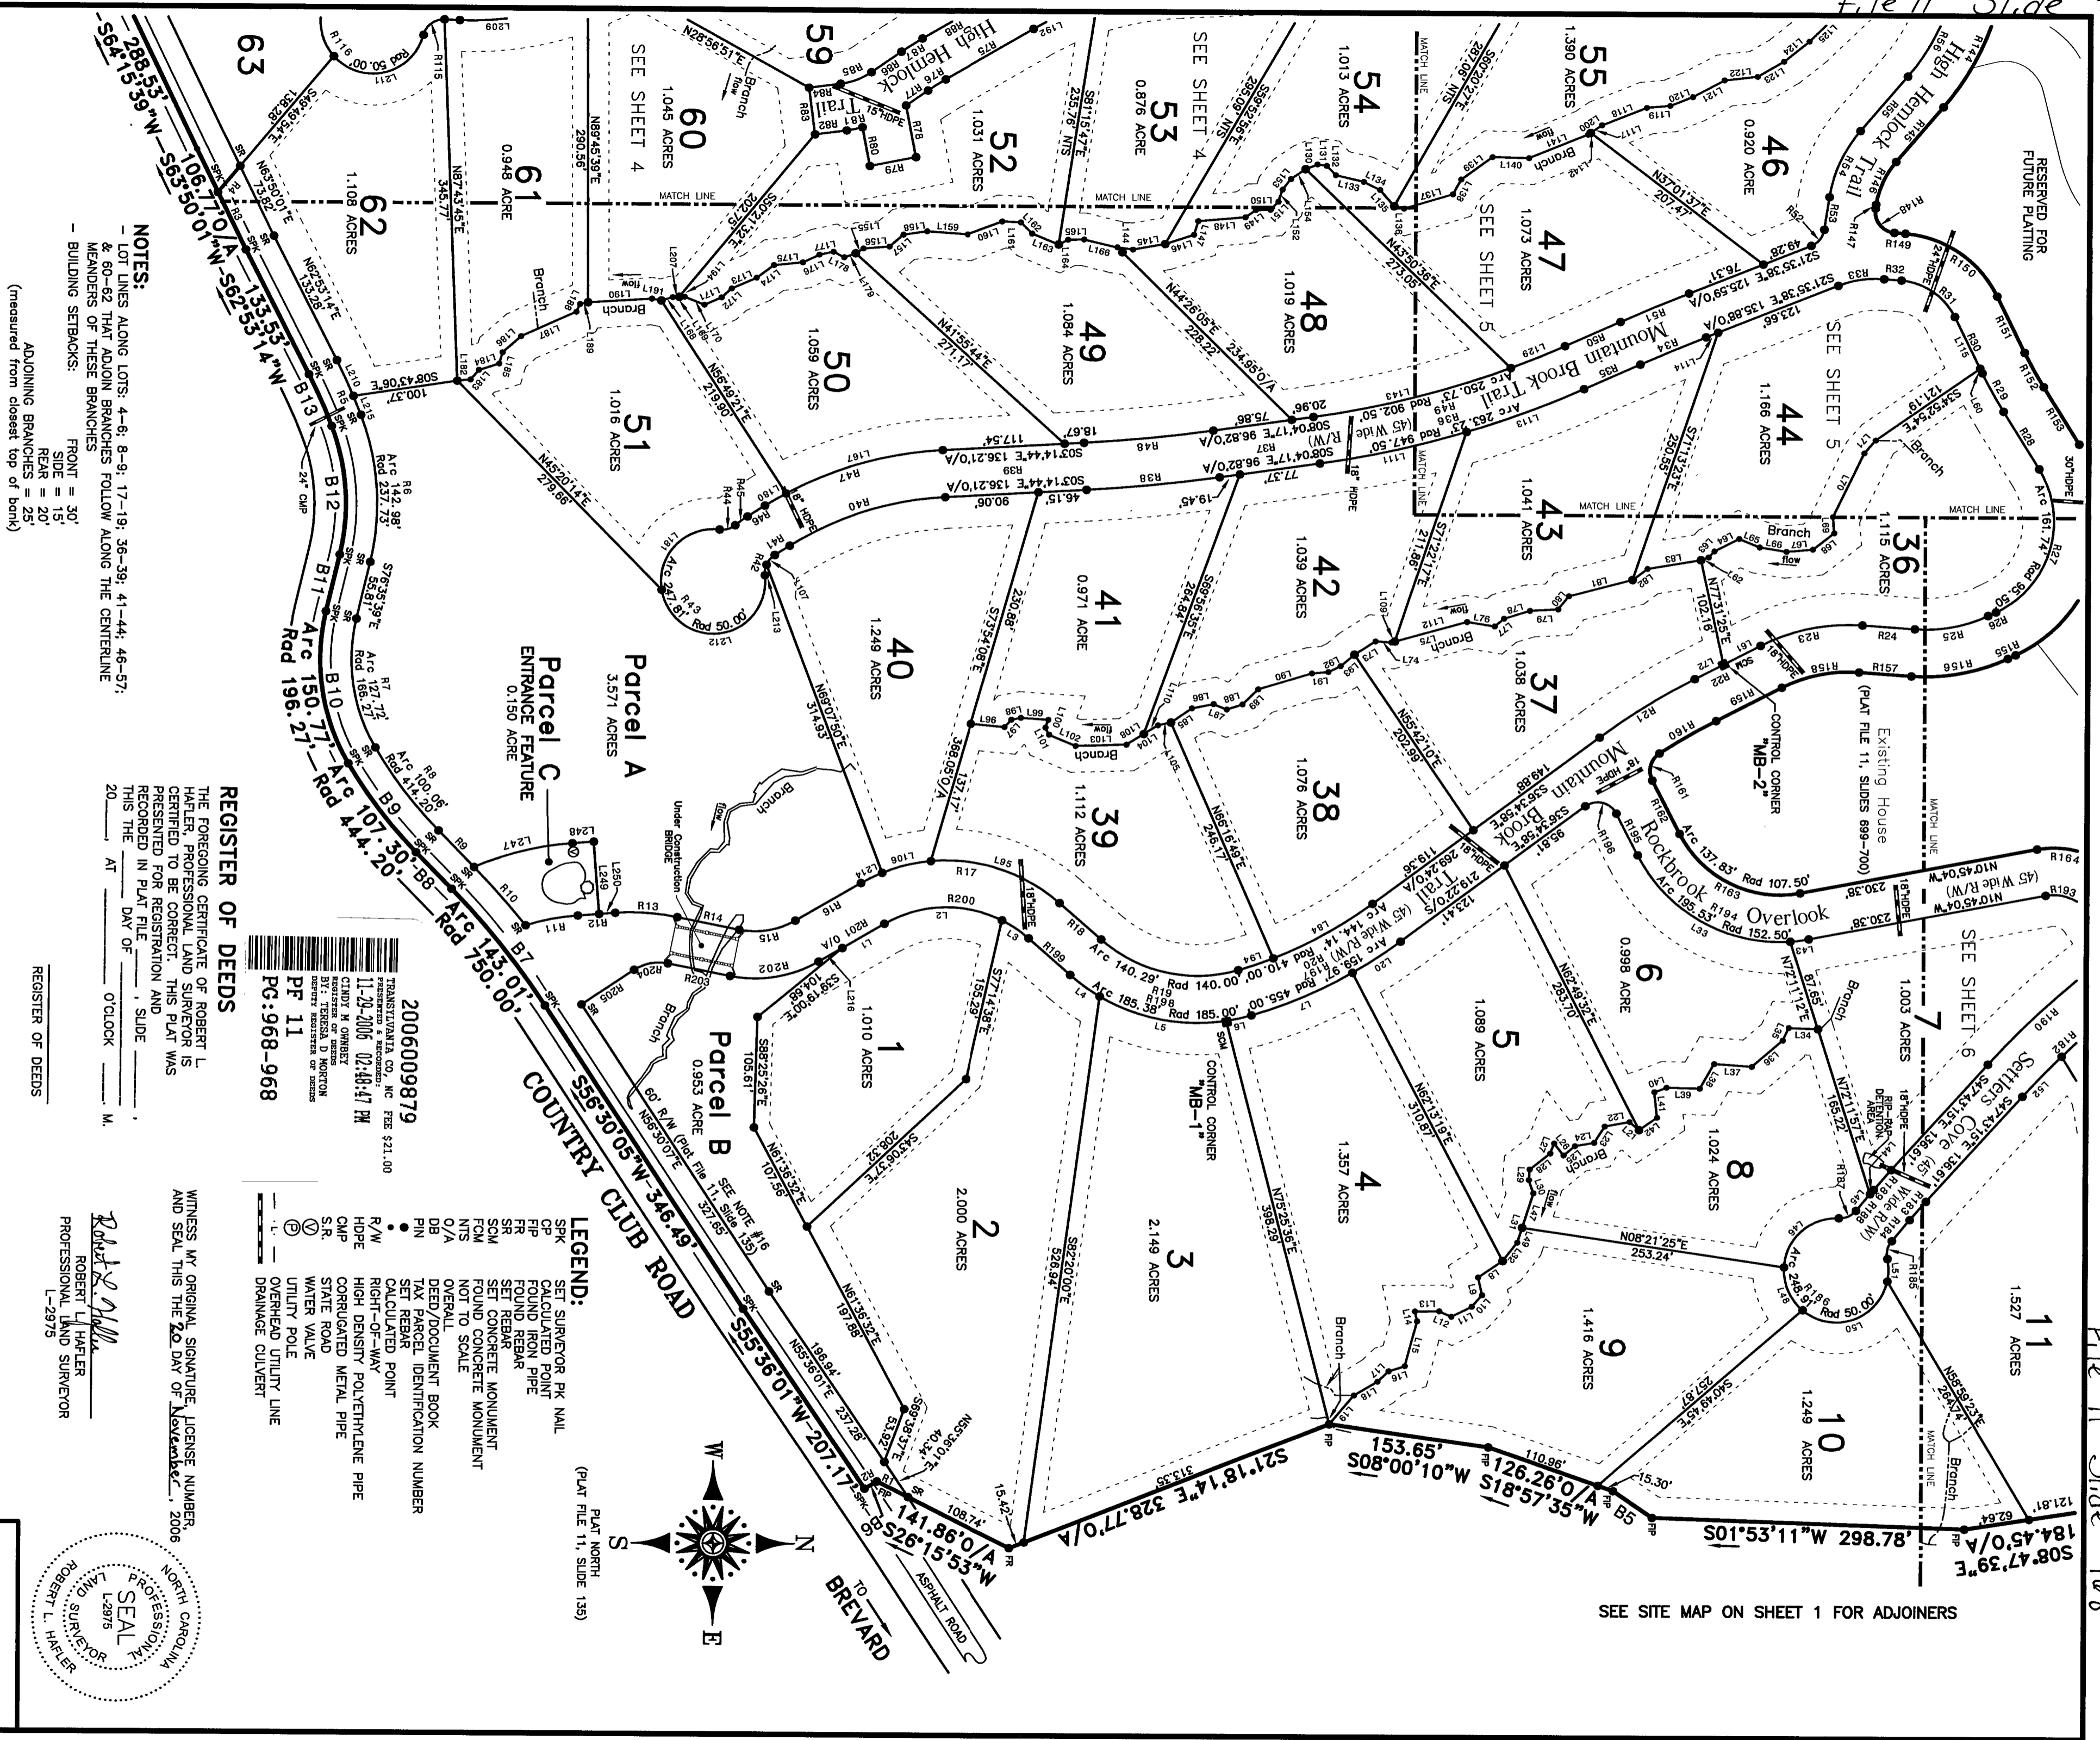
NOTES:
- LOT LINES ALONG LOTS: 4-6; 8-9; 17-19; 36-39; 41-44; 46-57; & 60-62 THAT ADJOIN BRANCHES FOLLOW ALONG THE CENTERLINE MEANDERS OF THESE BRANCHES
- BUILDING SETBACKS:
FRONT = 30'
SIDE = 15'
REAR = 20'
ADJOINING BRANCHES = 25'
(measured from closest top of bank)

REGISTER OF DEEDS
THE FOREGOING CERTIFICATE OF ROBERT L HAFLER, PROFESSIONAL LAND SURVEYOR IS CERTIFIED TO BE CORRECT. THIS PLAT WAS PRESENTED FOR REGISTRATION AND RECORDED IN PLAT FILE ____, SLIDE ____ THIS THE ____ DAY OF ____ 20____, AT ____ O'CLOCK ____ M.

REGISTER OF DEEDS

2006009879
TRANSYLVANIA CO, NC FEE $21.00
11-29-2006 02:48:47 PM
CINDY M OWNBEY
BY: TERESA D MORTON
PF 11
PG:968-968

LEGEND:
SPK SET SURVEYOR PK NAIL
CP CALCULATED POINT
FIP FOUND IRON PIPE
FR FOUND REBAR
SR SET REBAR
SCM SET CONCRETE MONUMENT
FCM FOUND CONCRETE MONUMENT
NTS NOT TO SCALE
O/A OVERALL
DB DEED/DOCUMENT BOOK
PIN TAX PARCEL IDENTIFICATION NUMBER
SET REBAR
CALCULATED POINT
R/W RIGHT-OF-WAY
HDPE HIGH DENSITY POLYETHYLENE PIPE
CMP CORRUGATED METAL PIPE
S.R. STATE ROAD
WATER VALVE
UTILITY POLE
OVERHEAD UTILITY LINE
DRAINAGE CULVERT

WITNESS MY ORIGINAL SIGNATURE, LICENSE NUMBER, AND SEAL THIS THE 20 DAY OF November, 2006
Robert L. Hafler
ROBERT L. HAFLER
PROFESSIONAL LAND SURVEYOR
L-2975

NORTH CAROLINA PROFESSIONAL SEAL L-2975 LAND SURVEYOR ROBERT L. HAFLER

PLAT NORTH (PLAT FILE 11, SLIDE 135)
N E S W

SEE SITE MAP ON SHEET 1 FOR ADJOINERS

COUNTRY CLUB ROAD
TO BREVARD
ASPHALT ROAD
S56°30'05"W-346.49'
S55°36'01"W-207.17'
S26°15'53"W 141.86'O/A
Arc 143.01' Rad 750.00'
Arc 107.30' Rad 444.20'
Arc 150.77' Rad 196.27'
288.53' S64°15'39"W
106.77'O/A S63°50'01"W
133.53' S62°53'14"W
S21°18'14"E 328.77'O/A
153.65' S08°00'10"W
126.26'O/A S18°57'35"W
S01°53'11"W 298.78'
184.45'O/A S08°47'39"E

Parcel A 3.571 ACRES
Parcel B 0.953 ACRE
Parcel C ENTRANCE FEATURE 0.150 ACRE
60' R/W (Plat File 11, Slide 135)
SEE NOTE #16
Under Construction BRIDGE

1 1.010 ACRES
2 2.000 ACRES
3 2.149 ACRES
4 1.357 ACRES
5 1.089 ACRES
6 0.998 ACRE
7 1.003 ACRES
8 1.024 ACRES
9 1.416 ACRES
10 1.249 ACRES
11 1.527 ACRES
36 1.115 ACRES
37 1.038 ACRES
38 1.076 ACRES
39 1.112 ACRES
40 1.249 ACRES
41 0.971 ACRE
42 1.039 ACRES
43 1.041 ACRES
44 1.166 ACRES
46 0.920 ACRE
47 1.073 ACRES
48 1.019 ACRES
49 1.084 ACRES
50 1.059 ACRES
51 1.016 ACRES
52 1.031 ACRES
53 0.876 ACRE
54 1.013 ACRES
55 1.390 ACRES
59
60 1.045 ACRES
61 0.948 ACRE
62 1.108 ACRES
63

RESERVED FOR FUTURE PLATTING
Mountain Brook Trail (45' Wide R/W)
Rockbrook Overlook (45' Wide R/W)
Settlers Cove (45' Wide R/W)
High Hemlock Trail
CONTROL CORNER "MB-1"
CONTROL CORNER "MB-2"
Existing House (PLAT FILE 11, SLIDES 699-700)
SEE SHEET 4
SEE SHEET 5
SEE SHEET 6
MATCH LINE
RIP-RAP DETENTION AREA
Branch
flow
18"HDPE
24" CMP
15"HDPE
30"HDPE
8" HDPE
Arc 161.74' Rad 95.50'
Arc 247.81' Rad 50.00'
Arc 248.91' Rad 50.00'
Arc 263.23' Rad 947.50'
Arc 250.75' Rad 902.50'
Arc 140.29' Rad 140.00'
Arc 185.38' Rad 185.00'
Arc 159.97' Rad 455.00'
Arc 144.14' Rad 410.00'
Arc 137.83' Rad 107.50'
Arc 195.53' Rad 152.50'
Arc 142.98' Rad 237.73'
Arc 127.72' Rad 166.27'
Arc 100.06' Rad 414.20'
S03°14'44"E 136.21'O/A
S08°04'17"E 96.82'O/A
S21°35'38"E 125.59'O/A
S21°35'38"E 136.88'O/A
N10°45'04"W 230.38'
N10°45'04"W 230.38'
S47°43'15"E 136.61'
N55°59'21"E
N69°07'50"E 374.93'
N45°20'14"E 279.66'
N56°49'21"E 219.90'
N41°55'44"E 271.17'
N44°26'05"E 234.95'O/A
N43°50'36"E 273.05'
N37°01'37"E 207.47'
N55°42'10"E 202.98'
N66°16'49"E 246.77'
N62°49'32"E 283.70'
N62°13'19"E 310.87'
N75°25'26"E 398.29'
S82°20'00"E 526.94'
S77°14'38"E 155.29'
N61°36'32"E 197.88'
N61°36'32"E 107.56'
S43°06'37"E 208.32'
S88°25'26"E 105.61'
S39°10'00"E 104.88'
N56°30'07"E 327.65'
N55°36'01"E 196.94'
N08°21'25"E 253.24'
N72°11'12"E 87.65'
N72°11'57"E 165.22'
N77°31'25"E 102.16'
S71°22'21"E 211.86'
S71°13'25"E 250.65'
S33°52'57"E 121.19'
N63°50'01"E 73.82'
N62°53'14"E 133.28'
N87°43'45"E 345.77'
N89°45'39"E 290.56'
S49°49'54"E 138.28'
S08°43'06"E 100.37'
S73°54'09"E 230.86'
S73°54'09"E 366.09'O/A
S76°35'39"E 55.87'
N28°56'51"E
S81°15'47"E 235.76' NTS
S69°52'61"E 295.06' NTS
S60°20'27"E 287.06' NTS
S40°49'45"E 257.87'
S69°38'37"E 53.97'
N55°36'01"E 40.34'
S50°21'37"E 202.75'
S33°34'58"E 119.56'
S33°34'58"E 149.88'
S65°56'35"E 264.84'
S36°24'10"E 219.22'O/A
S36°24'10"E 269.24'O/A